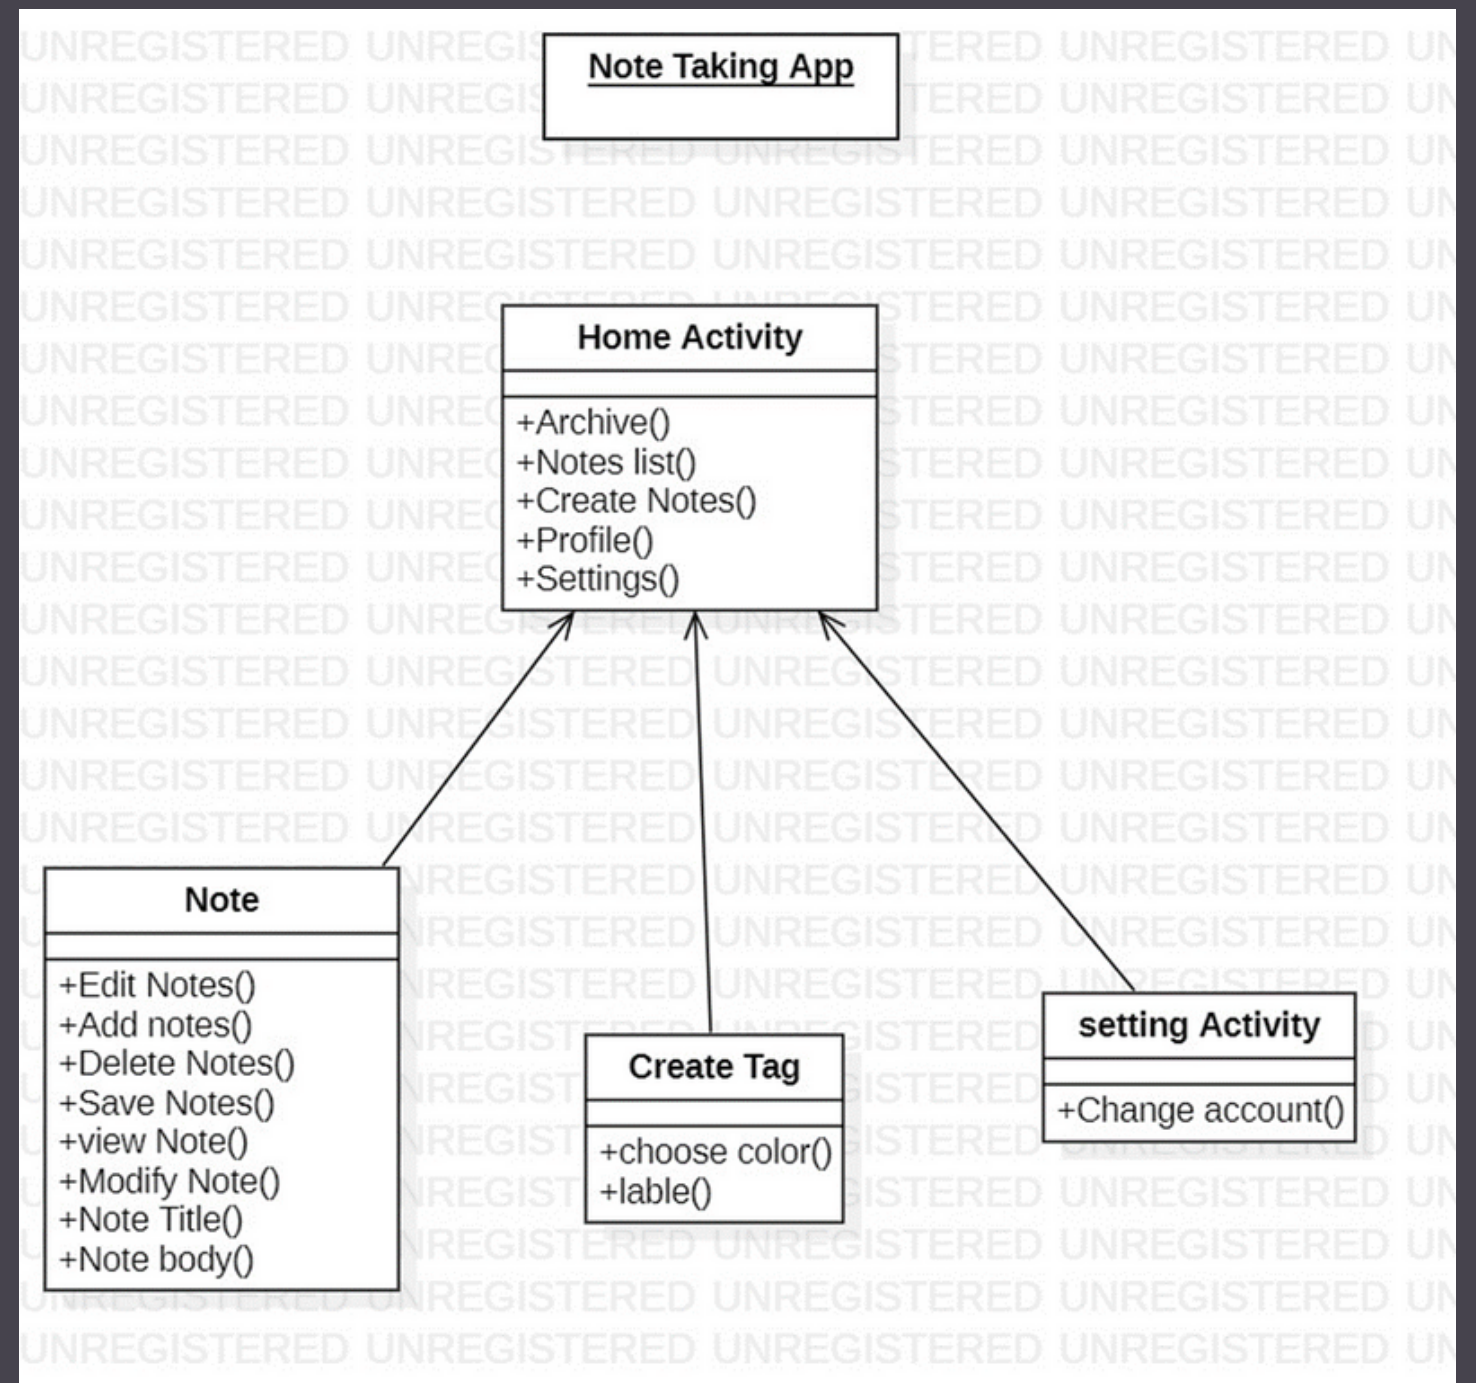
Note Taking App

Home Activity
+Archive()
+Notes list()
+Create Notes()
+Profile()
+Settings()

Note
+Edit Notes()
+Add notes()
+Delete Notes()
+Save Notes()
+view Note()
+Modify Note()
+Note Title()
+Note body()

Create Tag
+choose color()
+lable()

setting Activity
+Change account()

UNREGISTERED UNREGISTERED UNREGISTERED UNREGISTERED